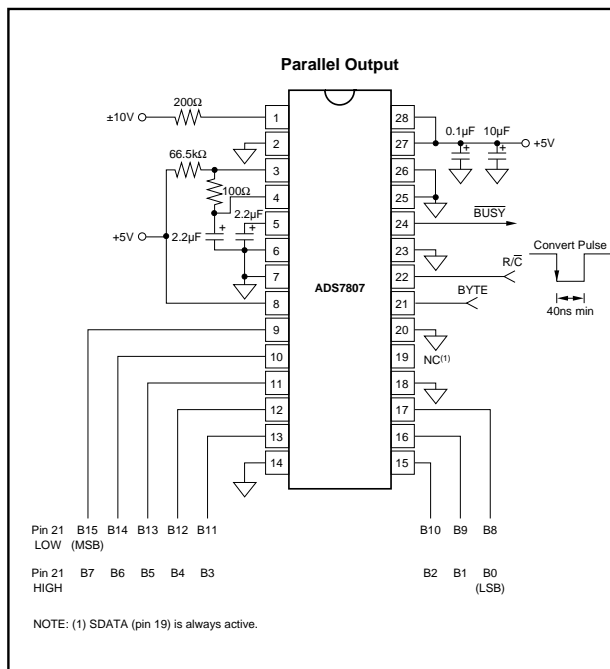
Parallel Output

±10V
200Ω
66.5kΩ
100Ω
2.2µF
+5V
2.2µF

1
2
3
4
5
6
7
8
9
10
11
12
13
14

ADS7807

28
27
26
25
24
23
22
21
20
19
18
17
16
15

0.1µF
10µF
+5V
$\overline{BUSY}$
R/$\overline{C}$
Convert Pulse
40ns min
BYTE
NC$^{(1)}$

Pin 21 LOW
B15 (MSB)
B14
B13
B12
B11
B10
B9
B8

Pin 21 HIGH
B7
B6
B5
B4
B3
B2
B1
B0 (LSB)

NOTE: (1) SDATA (pin 19) is always active.